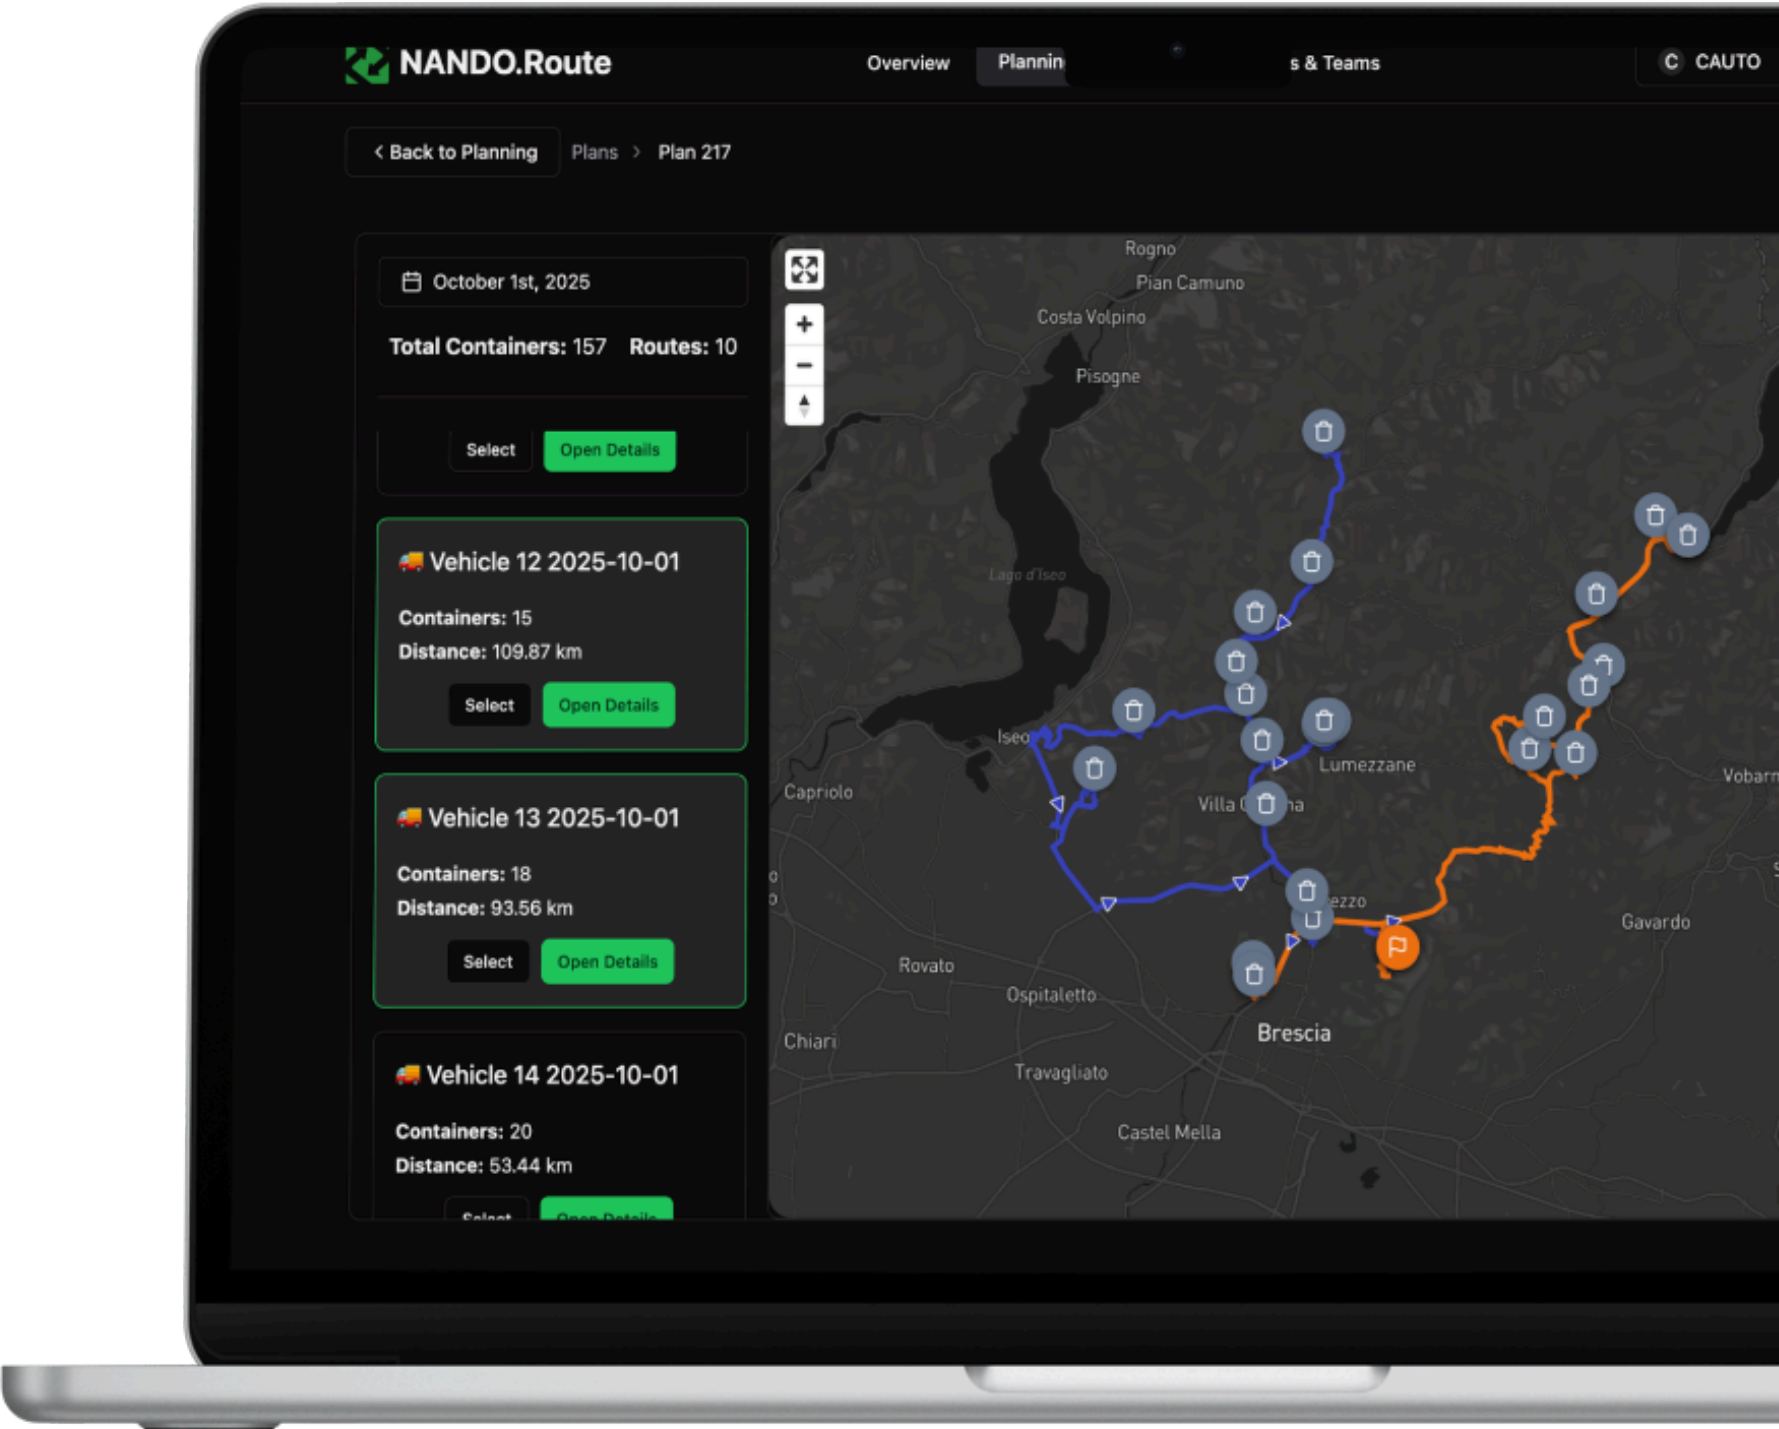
NANDO.Route

Overview Plannin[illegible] s & Teams

C CAUTO

‹ Back to Planning Plans › Plan 217

October 1st, 2025

**Total Containers:** 157 **Routes:** 10

Select Open Details

Vehicle 12 2025-10-01

**Containers:** 15
**Distance:** 109.87 km

Select Open Details

Vehicle 13 2025-10-01

**Containers:** 18
**Distance:** 93.56 km

Select Open Details

Vehicle 14 2025-10-01

**Containers:** 20
**Distance:** 53.44 km

Select Open Details

Rogno
Pian Camuno
Costa Volpino
Pisogne
Lago d'Iseo
Iseo
Capriolo
Villa C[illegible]na
Lumezzane
Vobarn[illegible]
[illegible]ezzo
Gavardo
Rovato
Ospitaletto
Brescia
Chiari
Travagliato
Castel Mella